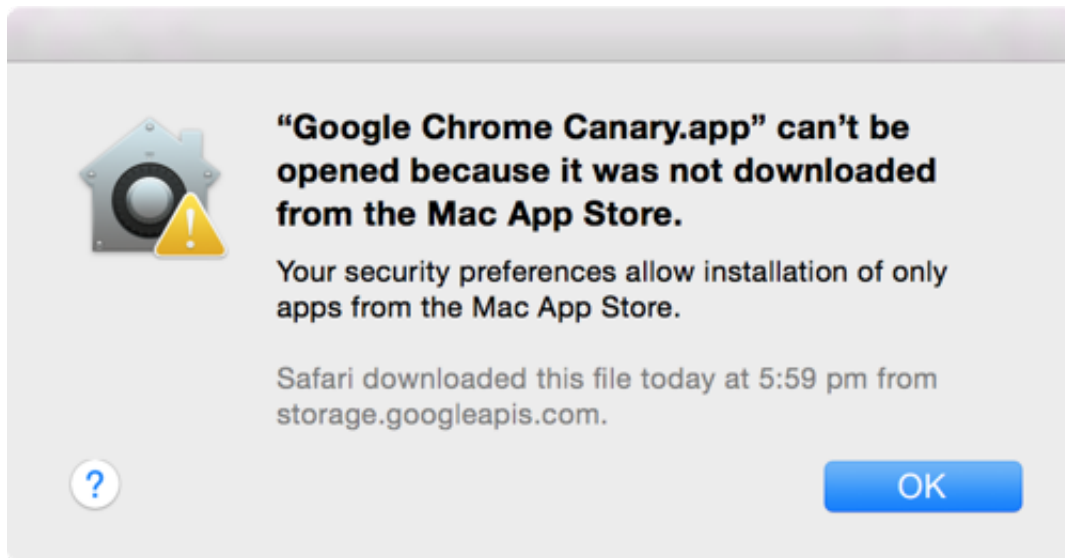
“Google Chrome Canary.app” can’t be opened because it was not downloaded from the Mac App Store.

Your security preferences allow installation of only apps from the Mac App Store.

Safari downloaded this file today at 5:59 pm from storage.googleapis.com.

?

OK